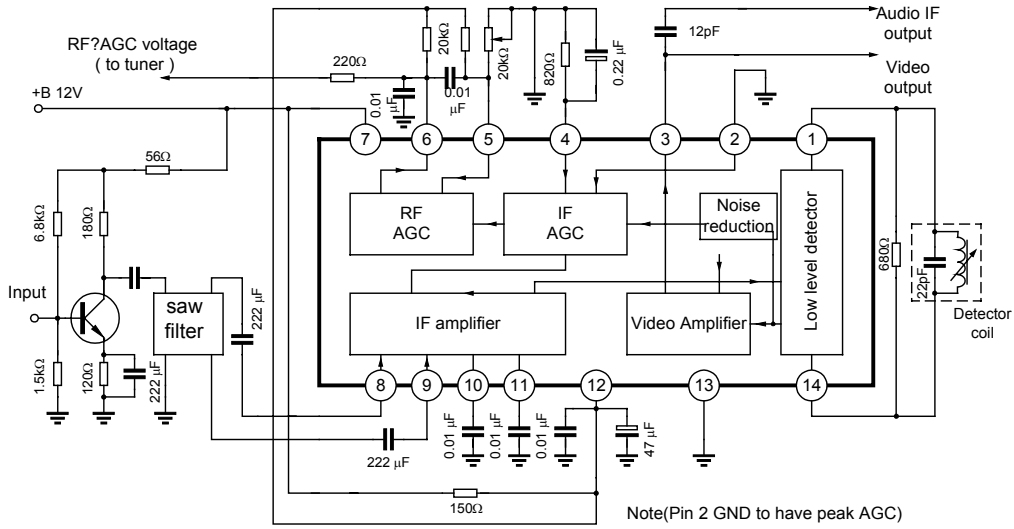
RF?AGC voltage
( to tuner )

+B 12V

220Ω

20kΩ

20kΩ

820Ω

0.22 μF

12pF

Audio IF output

Video output

0.01 μF

0.01 μF

56Ω

6.8kΩ

180Ω

7
6
5
4
3
2
1

RF AGC

IF AGC

Noise reduction

Low level detector

Input

saw filter

222 μF

IF amplifier

Video Amplifier

680Ω

22pF

Detector coil

1.5kΩ

120Ω

222 μF

8
9
10
11
12
13
14

222 μF

0.01 μF
0.01 μF
0.01 μF
47 μF

150Ω

Note(Pin 2 GND to have peak AGC)